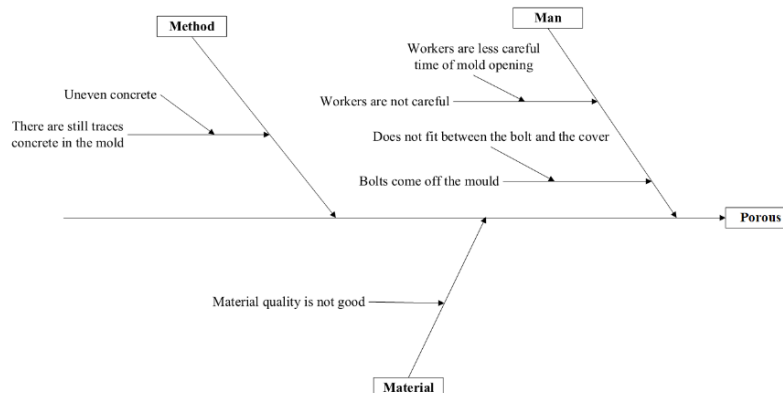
Method

Uneven concrete

There are still traces concrete in the mold

Man

Workers are less careful time of mold opening

Workers are not careful

Does not fit between the bolt and the cover

Bolts come off the mould

Porous

Material quality is not good

Material